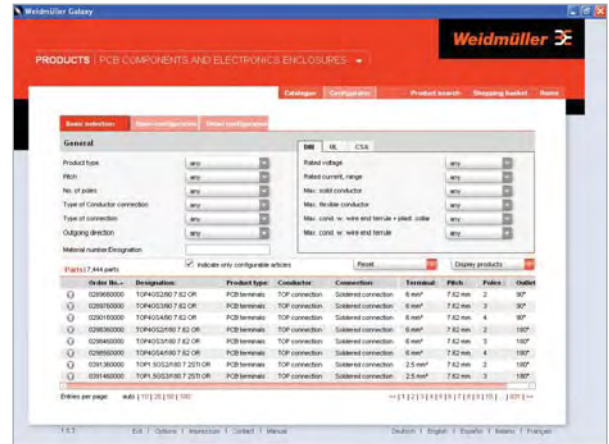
Weidmüller Galaxy

Weidmüller

PRODUCTS | PCB COMPONENTS AND ELECTRONICS ENCLOSURES

Catalogue Configurator Product search Shopping basket Home

Basic selection Open configuration Order configuration

General

Product type any
Pitch any
No. of poles any
Type of Conductor connection any
Type of connection any
Outgoing direction any
Material number/Designation

DIN UL CSA

Rated voltage any
Rated current, range any
Max. solid conductor any
Max. flexible conductor any
Max. cond. w. wire end ferrule + plast. collar any
Max. cond. w. wire end ferrule any

Parts 7,444 parts

Indicate only configurable articles

Reset Display products

| | Order No. | Designation | Product type | Conductor | Connection | Terminal | Pitch | Poles | Outlet |
|---|---|---|---|---|---|---|---|---|---|
| | 0289680000 | TOP4GS2/90 7.62 OR | PCB terminals | TOP connection | Soldered connection | 6 mm² | 7.62 mm | 2 | 90° |
| | 0289760000 | TOP4GS3/90 7.62 OR | PCB terminals | TOP connection | Soldered connection | 6 mm² | 7.62 mm | 3 | 90° |
| | 0290160000 | TOP4GS4/90 7.62 OR | PCB terminals | TOP connection | Soldered connection | 6 mm² | 7.62 mm | 4 | 90° |
| | 0298360000 | TOP4GS2/180 7.62 OR | PCB terminals | TOP connection | Soldered connection | 6 mm² | 7.62 mm | 2 | 180° |
| | 0298460000 | TOP4GS3/180 7.62 OR | PCB terminals | TOP connection | Soldered connection | 6 mm² | 7.62 mm | 3 | 180° |
| | 0298560000 | TOP4GS4/180 7.62 OR | PCB terminals | TOP connection | Soldered connection | 6 mm² | 7.62 mm | 4 | 180° |
| | 0391360000 | TOP1.5GS2/90 7.25TI OR | PCB terminals | TOP connection | Soldered connection | 2.5 mm² | 7.62 mm | 2 | 180° |
| | 0391460000 | TOP1.5GS3/90 7.25TI OR | PCB terminals | TOP connection | Soldered connection | 2.5 mm² | 7.62 mm | 3 | 180° |

Entries per page: auto | 10 | 25 | 50 | 100

<< | 1 | 2 | 3 | 4 | 5 | 6 | 7 | 8 | 9 | 10 | ... | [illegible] | >>

1.5.3 Exit | Options | Impressum | Contact | Manual Deutsch | English | Español | Italiano | Français